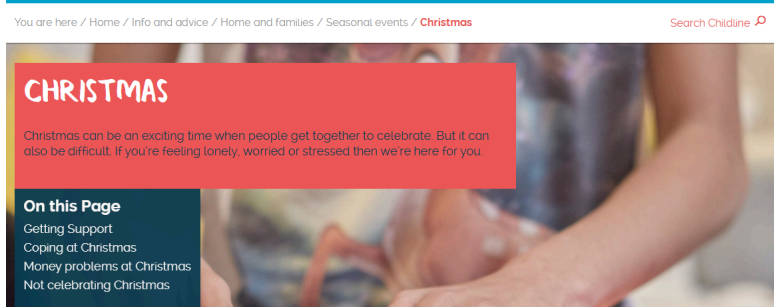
You are here / Home / Info and advice / Home and families / Seasonal events / Christmas

Search Childline

CHRISTMAS

Christmas can be an exciting time when people get together to celebrate. But it can also be difficult. If you're feeling lonely, worried or stressed then we're here for you.

On this Page
Getting Support
Coping at Christmas
Money problems at Christmas
Not celebrating Christmas